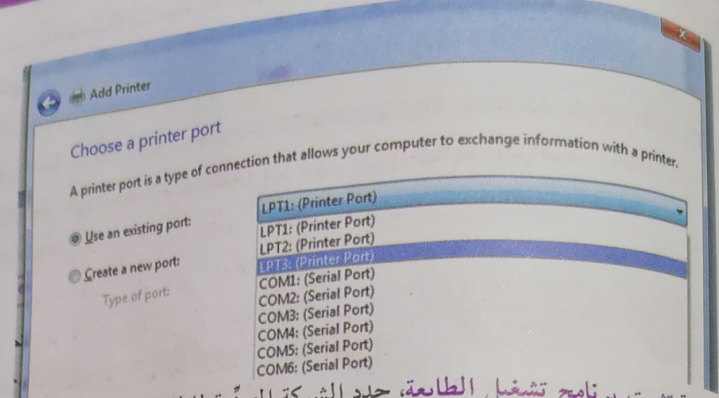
Add Printer

Choose a printer port

A printer port is a type of connection that allows your computer to exchange information with a printer.

Use an existing port:

LPT1: (Printer Port)

Create a new port:

Type of port:

LPT1: (Printer Port)
LPT2: (Printer Port)
LPT3: (Printer Port)
COM1: (Serial Port)
COM2: (Serial Port)
COM3: (Serial Port)
COM4: (Serial Port)
COM5: (Serial Port)
COM6: (Serial Port)

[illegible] برنامج تشغيل الطابعة، حدد الشركة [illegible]